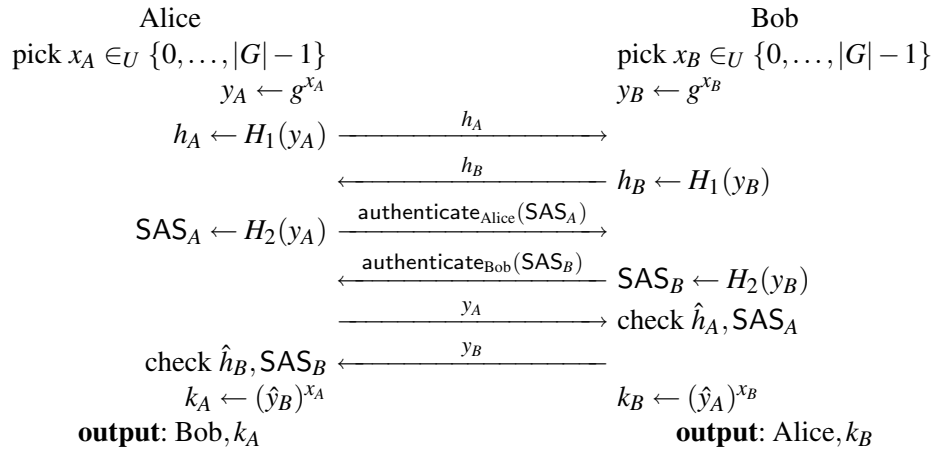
Alice

pick $x_A \in_U \{0, \ldots, |G|-1\}$

$y_A \leftarrow g^{x_A}$

$h_A \leftarrow H_1(y_A)$ $\xrightarrow{h_A}$

$\xleftarrow{h_B}$

$\mathsf{SAS}_A \leftarrow H_2(y_A)$ $\xrightarrow{\mathsf{authenticate}_{\text{Alice}}(\mathsf{SAS}_A)}$

$\xleftarrow{\mathsf{authenticate}_{\text{Bob}}(\mathsf{SAS}_B)}$

$\xrightarrow{y_A}$

check $\hat{h}_B, \mathsf{SAS}_B$ $\xleftarrow{y_B}$

$k_A \leftarrow (\hat{y}_B)^{x_A}$

**output**: Bob, $k_A$

Bob

pick $x_B \in_U \{0, \ldots, |G|-1\}$

$y_B \leftarrow g^{x_B}$

$h_B \leftarrow H_1(y_B)$

$\mathsf{SAS}_B \leftarrow H_2(y_B)$

check $\hat{h}_A, \mathsf{SAS}_A$

$k_B \leftarrow (\hat{y}_A)^{x_B}$

**output**: Alice, $k_B$